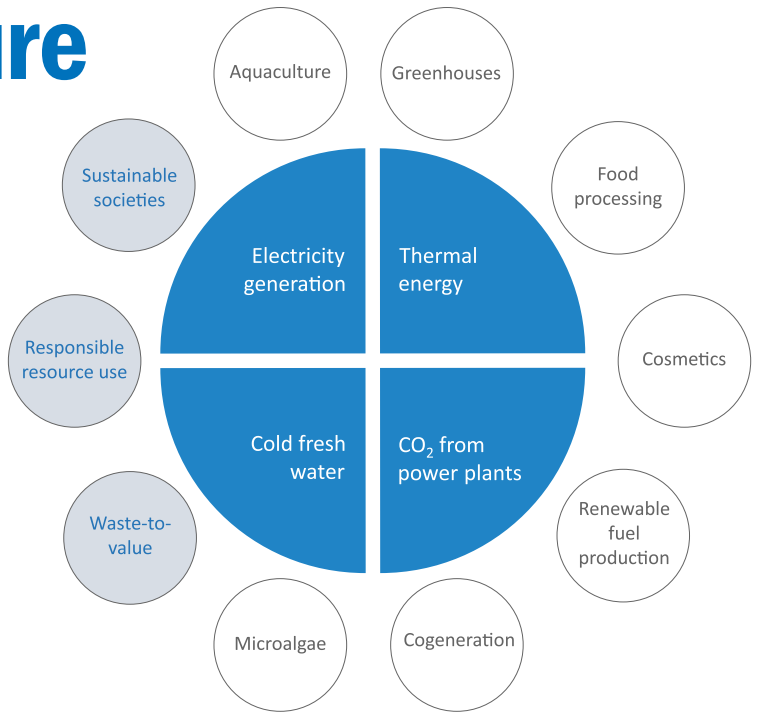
ure

Aquaculture

Greenhouses

Sustainable societies

Food processing

Electricity generation

Thermal energy

Responsible resource use

Cosmetics

Cold fresh water

$CO_2$ from power plants

Waste-to-value

Renewable fuel production

Microalgae

Cogeneration